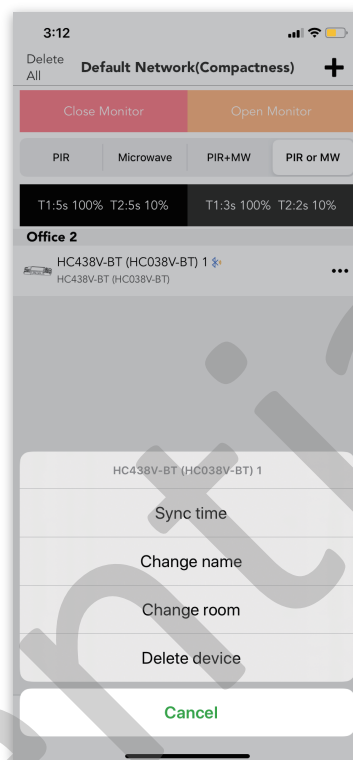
3:12

Delete All

Default Network(Compactness)

+

Close Monitor

Open Monitor

PIR

Microwave

PIR+MW

PIR or MW

T1:5s 100% T2:5s 10%

T1:3s 100% T2:2s 10%

Office 2

HC438V-BT (HC038V-BT) 1

HC438V-BT (HC038V-BT)

...

HC438V-BT (HC038V-BT) 1

Sync time

Change name

Change room

Delete device

Cancel